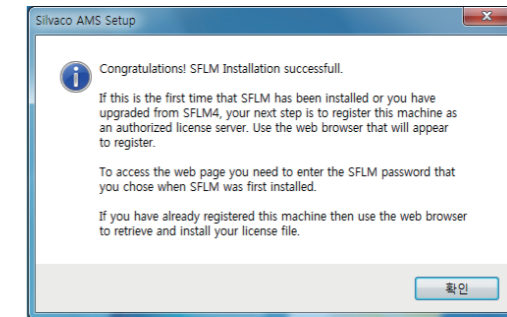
Silvaco AMS Setup

Congratulations! SFLM Installation successfull.

If this is the first time that SFLM has been installed or you have upgraded from SFLM4, your next step is to register this machine as an authorized license server. Use the web browser that will appear to register.

To access the web page you need to enter the SFLM password that you chose when SFLM was first installed.

If you have already registered this machine then use the web browser to retrieve and install your license file.

확인